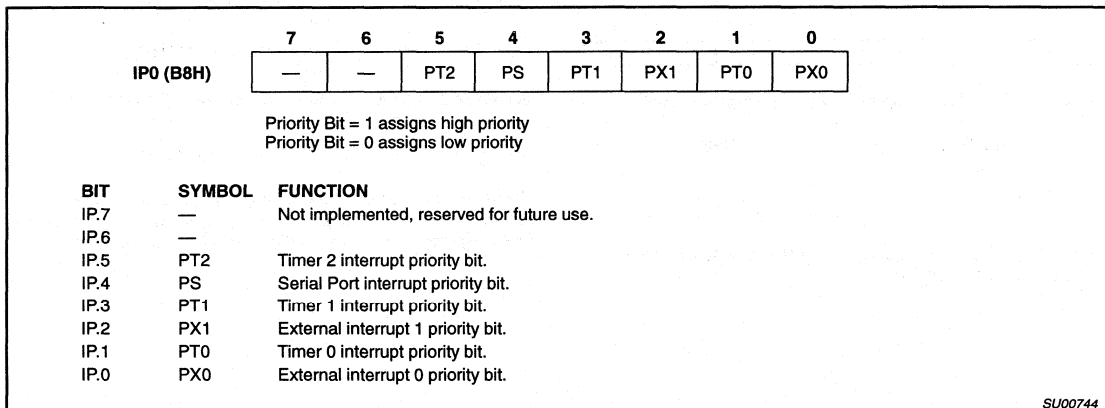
| | 7 | 6 | 5 | 4 | 3 | 2 | 1 | 0 |
|---|---|---|---|---|---|---|---|---|
| IP0 (B8H) | — | — | PT2 | PS | PT1 | PX1 | PT0 | PX0 |

Priority Bit = 1 assigns high priority
Priority Bit = 0 assigns low priority

| BIT | SYMBOL | FUNCTION |
|---|---|---|
| IP.7 | — | Not implemented, reserved for future use. |
| IP.6 | — | |
| IP.5 | PT2 | Timer 2 interrupt priority bit. |
| IP.4 | PS | Serial Port interrupt priority bit. |
| IP.3 | PT1 | Timer 1 interrupt priority bit. |
| IP.2 | PX1 | External interrupt 1 priority bit. |
| IP.1 | PT0 | Timer 0 interrupt priority bit. |
| IP.0 | PX0 | External interrupt 0 priority bit. |

SU00744